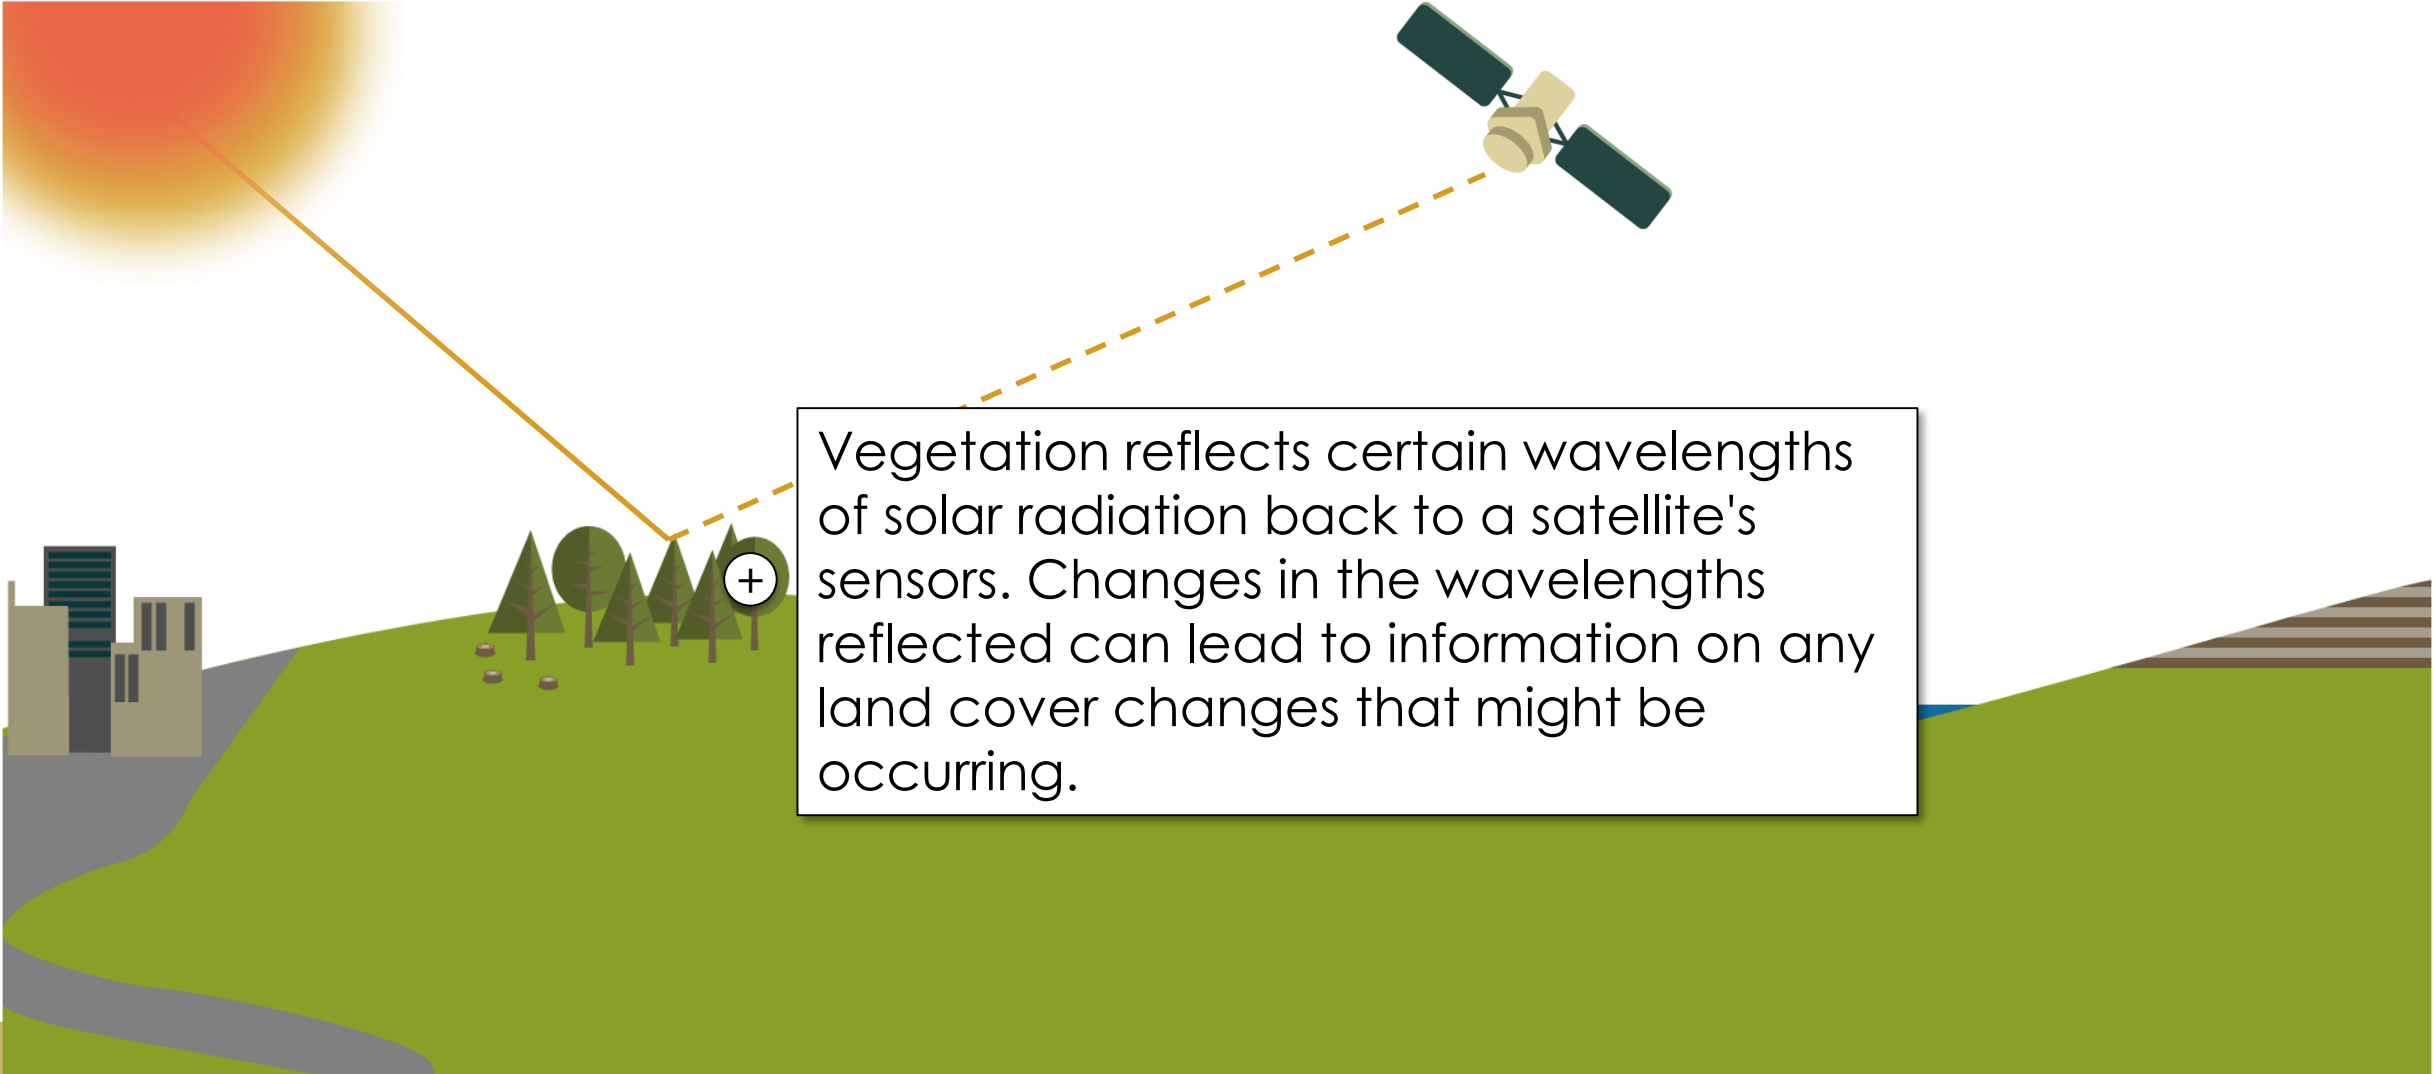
+

Vegetation reflects certain wavelengths of solar radiation back to a satellite's sensors. Changes in the wavelengths reflected can lead to information on any land cover changes that might be occurring.